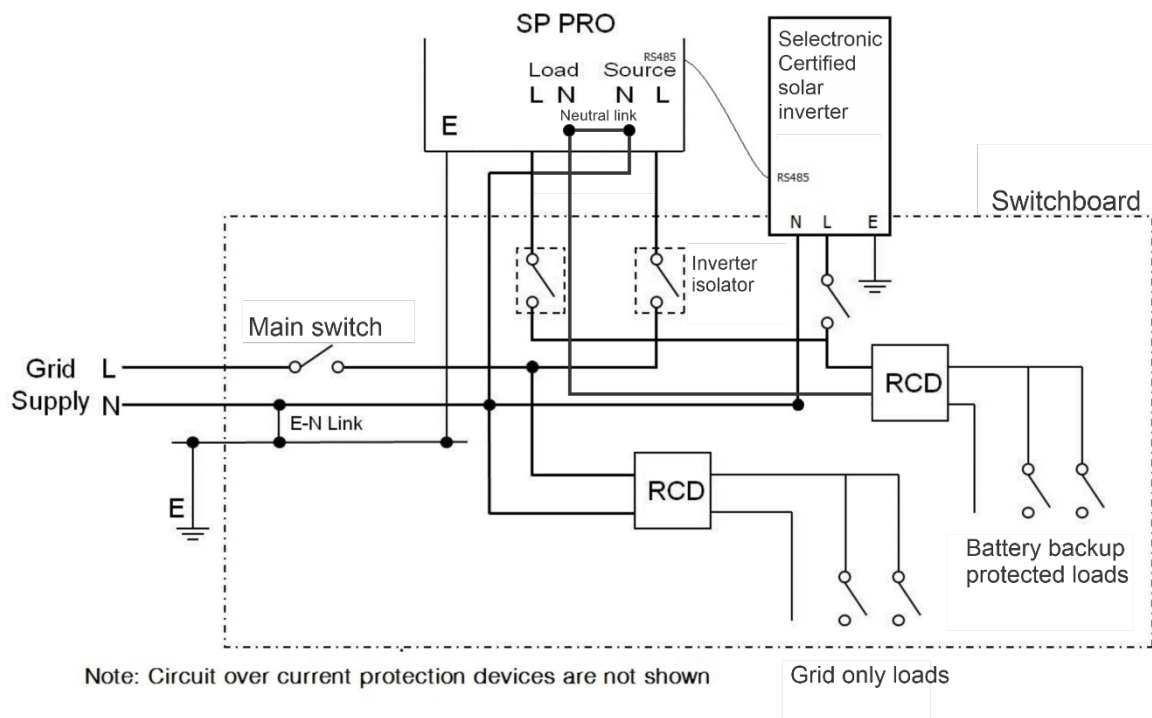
SP PRO

RS485

Load Source
L N N L
Neutral link

E

Selectronic Certified solar inverter

RS485

N L E

Switchboard

Inverter isolator

Main switch

Grid L
Supply N

E-N Link

E

RCD

RCD

Battery backup protected loads

Note: Circuit over current protection devices are not shown

Grid only loads